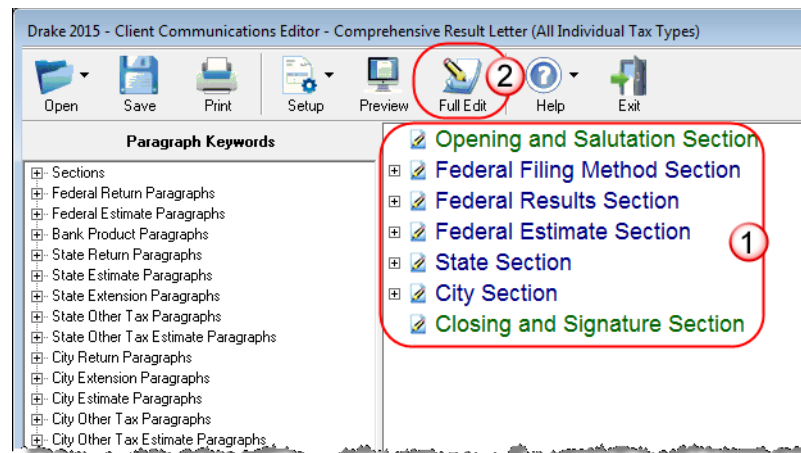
Drake 2015 - Client Communications Editor - Comprehensive Result Letter (All Individual Tax Types)

Open Save Print Setup Preview Full Edit 2 Help Exit

Paragraph Keywords

Sections
Federal Return Paragraphs
Federal Estimate Paragraphs
Bank Product Paragraphs
State Return Paragraphs
State Estimate Paragraphs
State Extension Paragraphs
State Other Tax Paragraphs
State Other Tax Estimate Paragraphs
City Return Paragraphs
City Extension Paragraphs
City Estimate Paragraphs
City Other Tax Paragraphs
City Other Tax Estimate Paragraphs

Opening and Salutation Section
Federal Filing Method Section
Federal Results Section
Federal Estimate Section
State Section
City Section
Closing and Signature Section

1